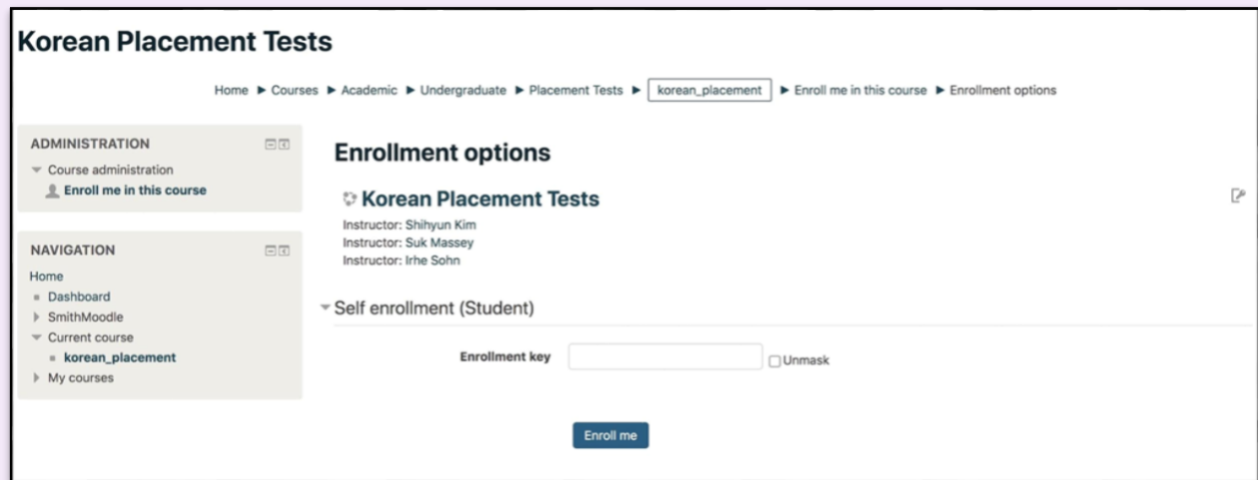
Korean Placement Tests

Home ► Courses ► Academic ► Undergraduate ► Placement Tests ► korean_placement ► Enroll me in this course ► Enrollment options

ADMINISTRATION

Course administration

Enroll me in this course

NAVIGATION

Home

Dashboard

SmithMoodle

Current course

korean_placement

My courses

Enrollment options

Korean Placement Tests

Instructor: Shihyun Kim
Instructor: Suk Massey
Instructor: Irhe Sohn

Self enrollment (Student)

Enrollment key

Unmask

Enroll me